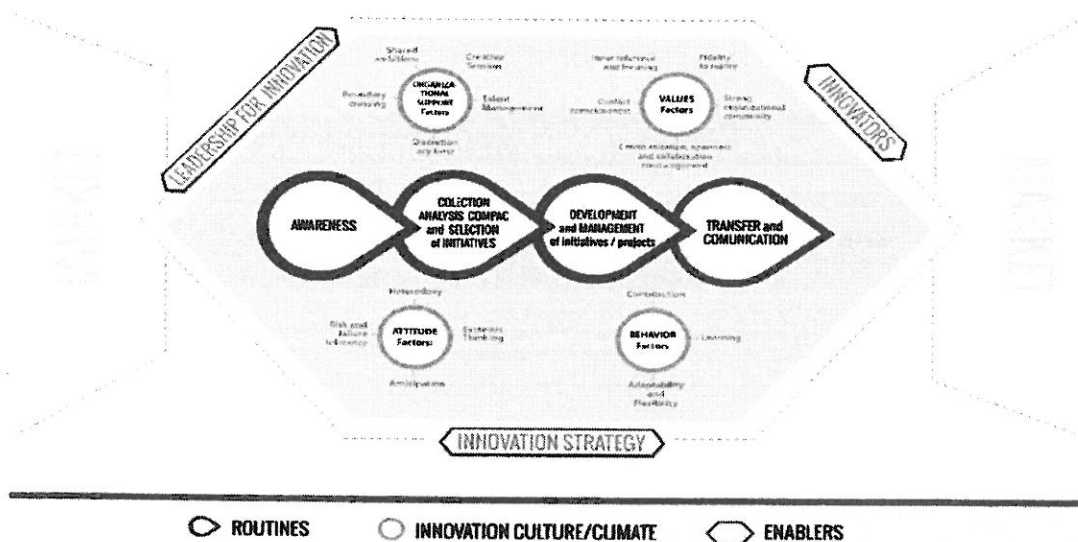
LEADERSHIP FOR INNOVATION

INNOVATORS

Shared ambitions

Creative Tension

ORGANIZATIONAL SUPPORT Factors

Boundary crossing

Talent Management

Discretionary time

Near reference and learning

Fidelity to reality

VALUES Factors

Conflict consciousness

Strong organizational community

Communication, openness and collaboration encouragement

AWARENESS

COLECTION ANALYSIS COMPAC and SELECTION of INITIATIVES

DEVELOPMENT and MANAGEMENT of initiatives / projects

TRANSFER and COMUNICATION

Heterodoxy

Risk and failure tolerance

ATTITUDE Factors:

Systemic Thinking

Anticipation

Contribution

BEHAVIOR Factors

Learning

Adaptability and Flexibility

INNOVATION STRATEGY

ROUTINES

INNOVATION CULTURE/CLIMATE

ENABLERS